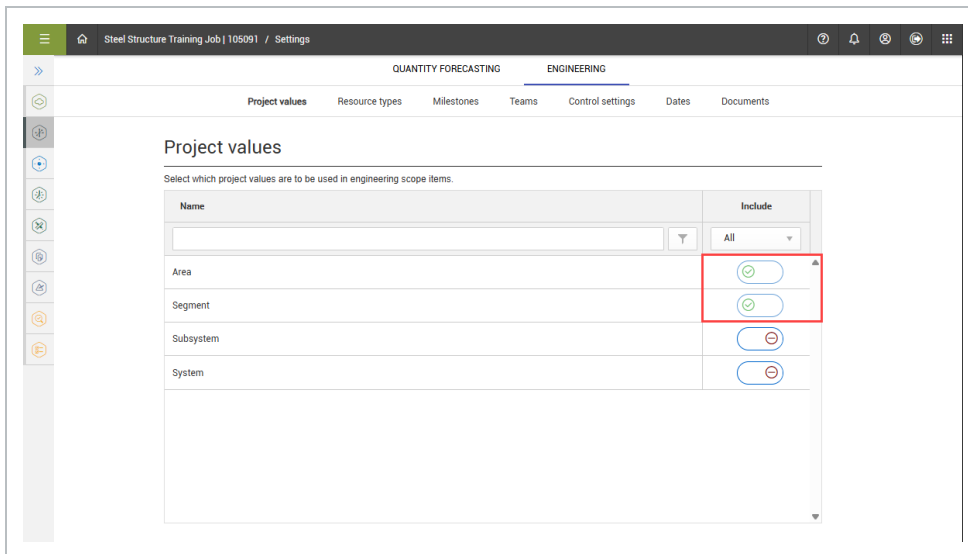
Steel Structure Training Job | 105091 / Settings

QUANTITY FORECASTING ENGINEERING

Project values Resource types Milestones Teams Control settings Dates Documents

Project values

Select which project values are to be used in engineering scope items.

| Name | Include |
|---|---|
| | All |
| Area | |
| Segment | |
| Subsystem | |
| System | |